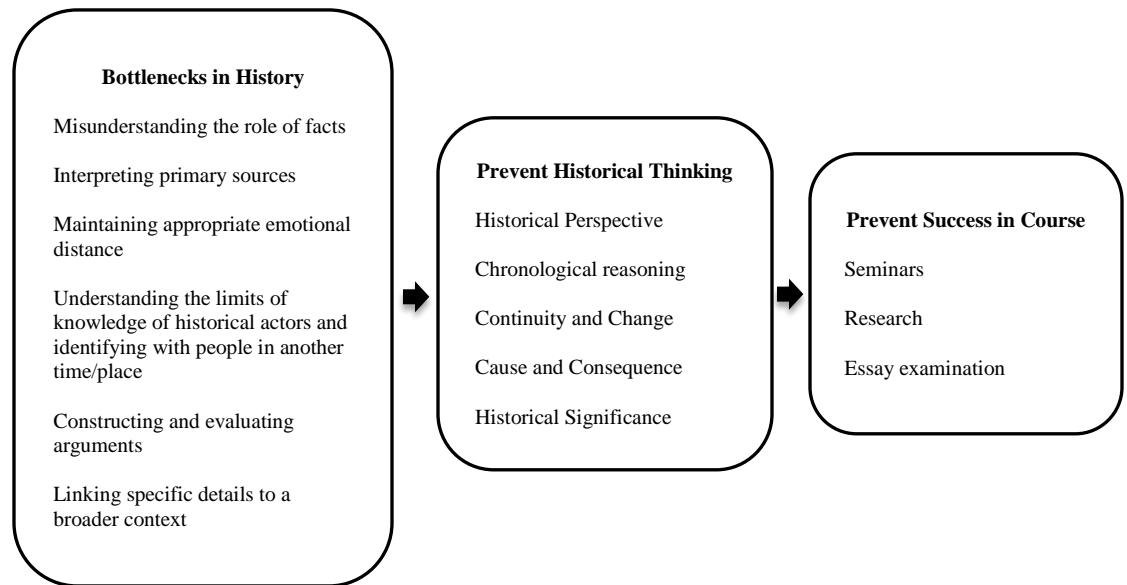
**Bottlenecks in History**

Misunderstanding the role of facts

Interpreting primary sources

Maintaining appropriate emotional distance

Understanding the limits of knowledge of historical actors and identifying with people in another time/place

Constructing and evaluating arguments

Linking specific details to a broader context

**Prevent Historical Thinking**

Historical Perspective

Chronological reasoning

Continuity and Change

Cause and Consequence

Historical Significance

**Prevent Success in Course**

Seminars

Research

Essay examination